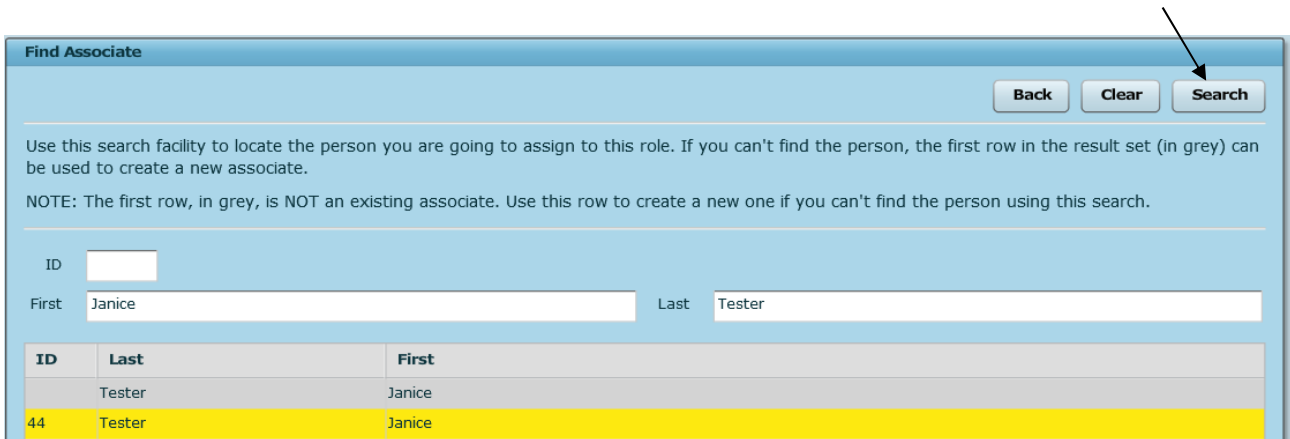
Find Associate

Back Clear Search

Use this search facility to locate the person you are going to assign to this role. If you can't find the person, the first row in the result set (in grey) can be used to create a new associate.

NOTE: The first row, in grey, is NOT an existing associate. Use this row to create a new one if you can't find the person using this search.

ID

First Janice

Last Tester

| ID | Last | First |
|---|---|---|
| | Tester | Janice |
| 44 | Tester | Janice |